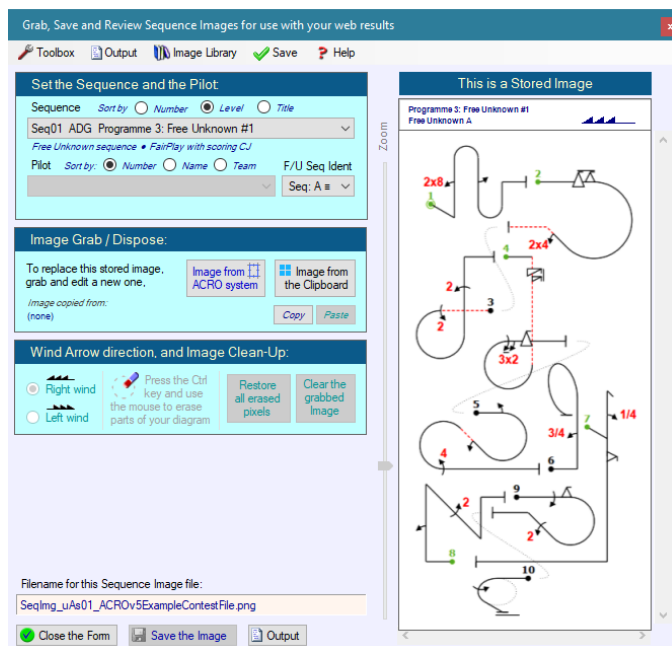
Grab, Save and Review Sequence Images for use with your web results

Toolbox Output Image Library Save Help

Set the Sequence and the Pilot

Sequence Sort by Number Level Title

Seq01 ADG Programme 3: Free Unknown #1

Free Unknown sequence • FairPlay with scoring CJ

Pilot Sort by: Number Name Team F/U Seq Ident

Seq: A

Image Grab / Dispose:

To replace this stored image, grab and edit a new one,

Image from ACRO system

Image from the Clipboard

Image copied from:
(none)

Copy Paste

Wind Arrow direction, and Image Clean-Up:

Right wind

Left wind

Press the Ctrl key and use the mouse to erase parts of your diagram

Restore all erased pixels

Clear the grabbed Image

Zoom

This is a Stored Image

Programme 3: Free Unknown #1
Free Unknown A

2x8
1
2
2x4
4
2
3
2
3x2
5
7
1/4
3/4
4
6
2
9
2
8
10

Filename for this Sequence Image file:

SeqImg_uAs01_ACROv5ExampleContestFile.png

Close the Form Save the Image Output